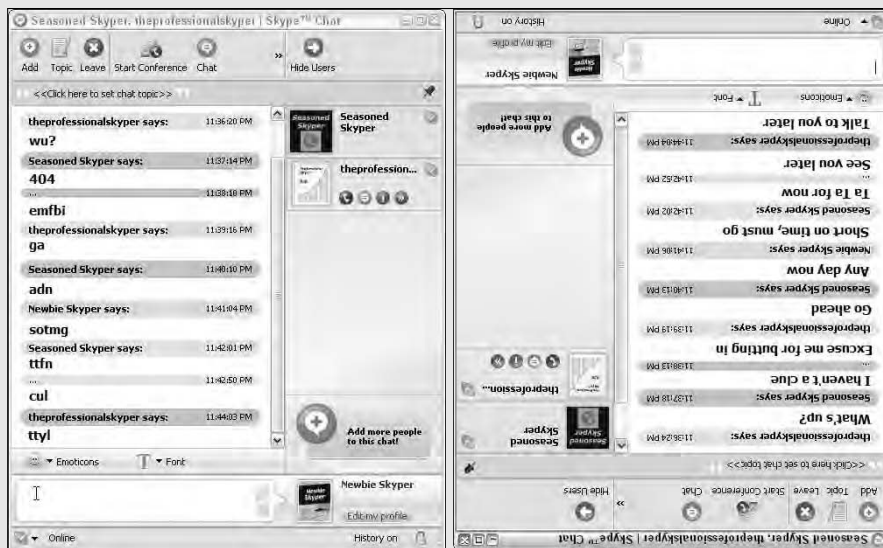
Seasoned Skyper, theprofessionalskyper | Skype™ Chat

Add Topic Leave Start Conference Chat » Hide Users

<<Click here to set chat topic>>

theprofessionalskyper says: 11:36:20 PM
wu?
Seasoned Skyper says: 11:37:14 PM
404
... 11:38:18 PM
emfbi
theprofessionalskyper says: 11:39:16 PM
ga
Seasoned Skyper says: 11:40:10 PM
adn
Newbie Skyper says: 11:41:04 PM
sotmg
Seasoned Skyper says: 11:42:01 PM
ttfn
... 11:42:50 PM
cul
theprofessionalskyper says: 11:44:03 PM
ttyl

Seasoned Skyper
theprofession...
Add more people to this chat!

Emoticons Font

Newbie Skyper
Edit my profile

Online History on

Seasoned Skyper, theprofessionalskyper | Skype™ Chat

Add Topic Leave Start Conference Chat » Hide Users

<<Click here to set chat topic>>

theprofessionalskyper says: 11:36:24 PM
What's up?
Seasoned Skyper says: 11:37:18 PM
I haven't a clue
... 11:38:13 PM
Excuse me for butting in
theprofessionalskyper says: 11:39:19 PM
Go ahead
Seasoned Skyper says: 11:40:13 PM
Any day now
Newbie Skyper says: 11:41:06 PM
Short on time, must go
Seasoned Skyper says: 11:42:05 PM
Ta Ta for now
... 11:42:52 PM
See you later
theprofessionalskyper says: 11:44:08 PM
Talk to you later

Seasoned Skyper
theprofession...
Add more people to this chat!

Emoticons Font

Newbie Skyper
Edit my profile

Online History on